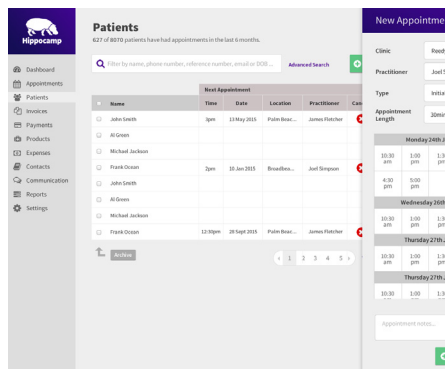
Hippocamp

Dashboard
Appointments
Patients
Invoices
Payments
Products
Expenses
Contacts
Communication
Reports
Settings

Patients
627 of 8070 patients have had appointments in the last 6 months.

Filter by name, phone number, reference number, email or DOB...
Advanced Search

| | Name | Time | Date | Location | Practitioner | Can |
|---|---|---|---|---|---|---|
| | | Next Appointment | | | | |
| | John Smith | 3pm | 13 May 2015 | Palm Beac... | James Fletcher | |
| | Al Green | | | | | |
| | Michael Jackson | | | | | |
| | Frank Ocean | 2pm | 10 Jan 2015 | Broadbea... | Joel Simpson | |
| | John Smith | | | | | |
| | Al Green | | | | | |
| | Michael Jackson | | | | | |
| | Frank Ocean | 12:30pm | 28 Sept 2015 | Palm Beac... | James Fletcher | |

Archive

‹ 1 2 3 4 5 ›

New Appointme

Clinic Reed
Practitioner Joel S
Type Initia
Appointment Length 30min

Monday 24th J
10:30 am 1:00 pm 1:3 pm
4:30 pm 5:00 pm

Wednesday 26th
10:30 am 1:00 pm 1:3 pm

Thursday 27th
10:30 am 1:00 pm 1:3 pm

Thursday 27th
10:30 1:00 1:3

Appointment notes...